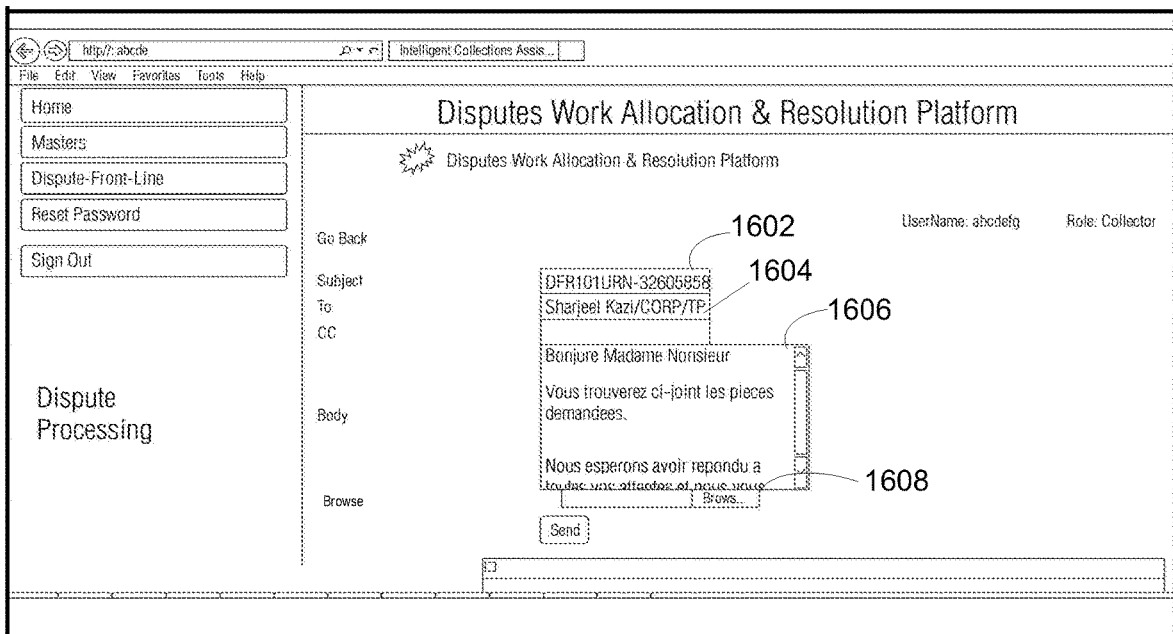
http://:abcde

Intelligent Collections Assis...

File Edit View Favorites Tools Help

Home

Masters

Dispute-Front-Line

Reset Password

Sign Out

Dispute Processing

Disputes Work Allocation & Resolution Platform

Disputes Work Allocation & Resolution Platform

UserName: abcdefg Role: Collector

Go Back

1602

Subject DFR101URN-32605858

1604

To Sharjeel Kazi/CORP/TP

CC

1606

Bonjure Madame Nonsieur

Vous trouverez ci-joint les pieces demandees.

Nous esperons avoir repondu a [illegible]

Body

1608

Browse

Brows...

Send